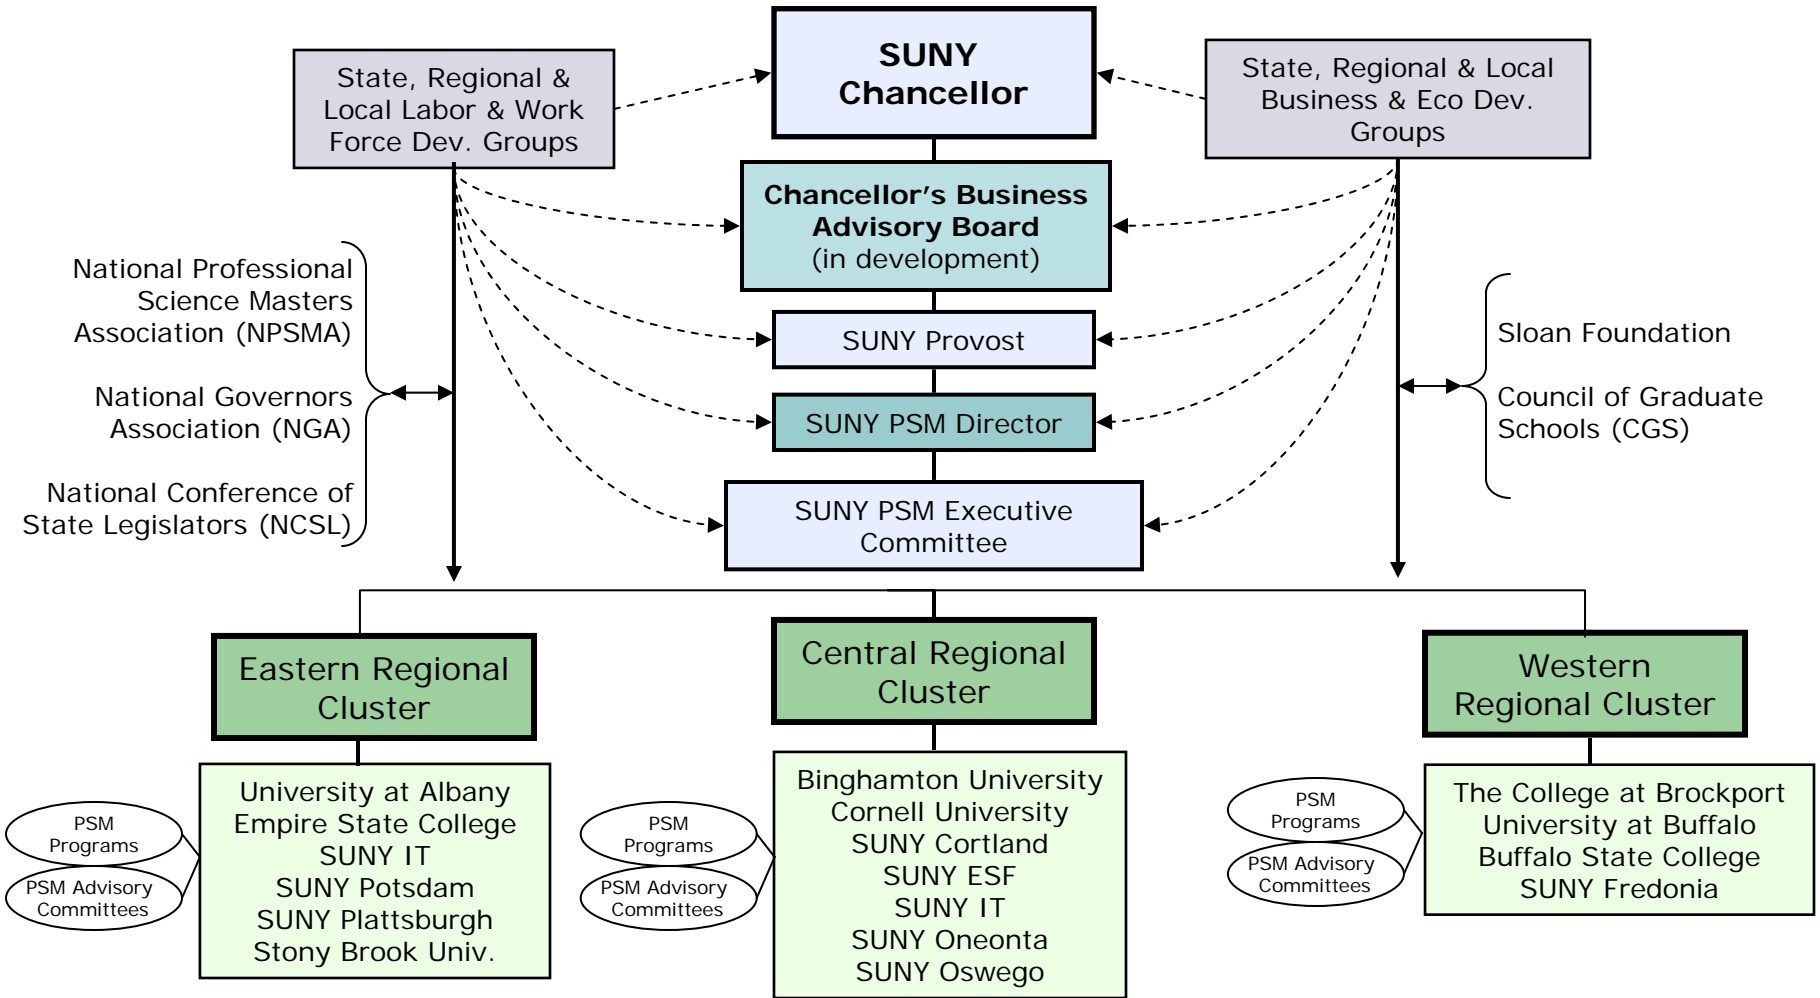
SUNY Chancellor

State, Regional & Local Labor & Work Force Dev. Groups

State, Regional & Local Business & Eco Dev. Groups

Chancellor's Business Advisory Board (in development)

SUNY Provost

SUNY PSM Director

SUNY PSM Executive Committee

National Professional Science Masters Association (NPSMA)

National Governors Association (NGA)

National Conference of State Legislators (NCSL)

Sloan Foundation

Council of Graduate Schools (CGS)

Eastern Regional Cluster

Central Regional Cluster

Western Regional Cluster

PSM Programs

PSM Advisory Committees

University at Albany
Empire State College
SUNY IT
SUNY Potsdam
SUNY Plattsburgh
Stony Brook Univ.

PSM Programs

PSM Advisory Committees

Binghamton University
Cornell University
SUNY Cortland
SUNY ESF
SUNY IT
SUNY Oneonta
SUNY Oswego

PSM Programs

PSM Advisory Committees

The College at Brockport
University at Buffalo
Buffalo State College
SUNY Fredonia